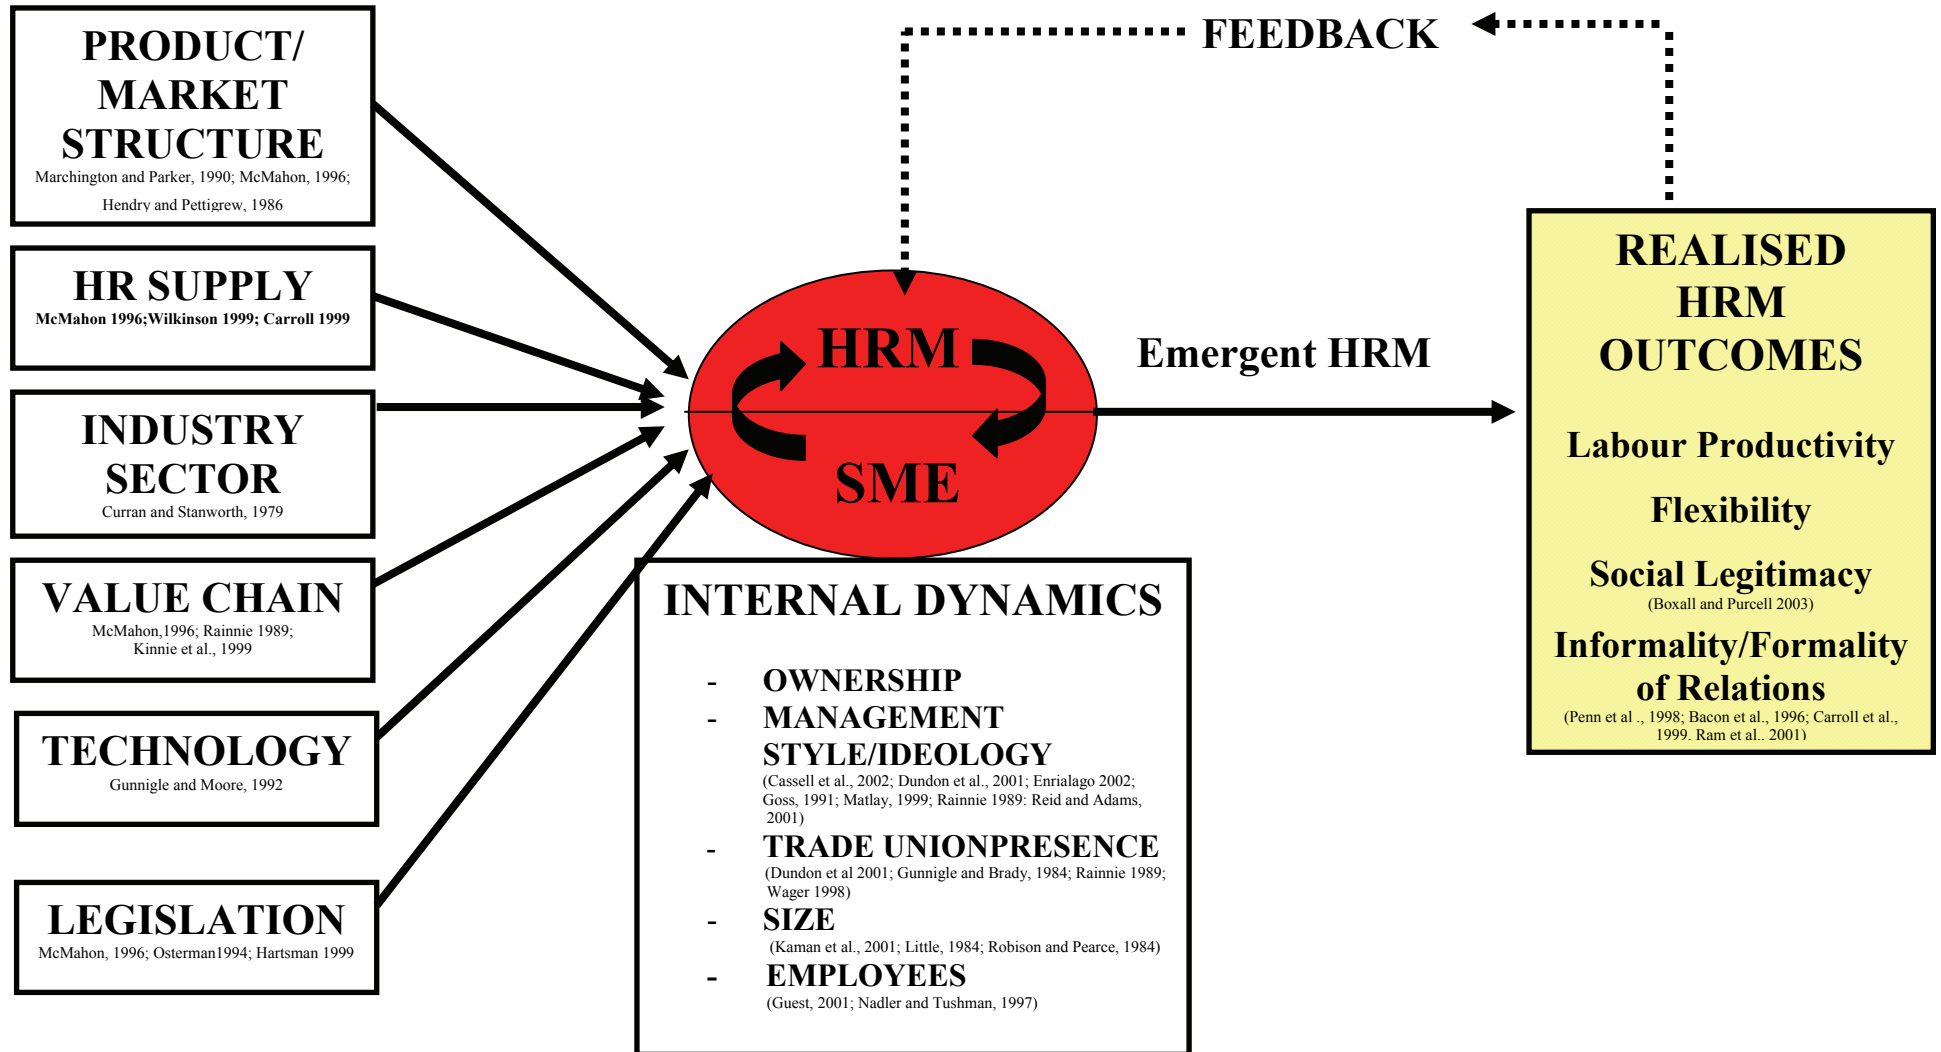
PRODUCT/ MARKET STRUCTURE
Marchington and Parker, 1990; McMahon, 1996; Hendry and Pettigrew, 1986

HR SUPPLY
McMahon 1996;Wilkinson 1999; Carroll 1999

INDUSTRY SECTOR
Curran and Stanworth, 1979

VALUE CHAIN
McMahon,1996; Rainnie 1989; Kinnie et al., 1999

TECHNOLOGY
Gunnigle and Moore, 1992

LEGISLATION
McMahon, 1996; Osterman1994; Hartsman 1999

FEEDBACK

HRM

SME

Emergent HRM

REALISED HRM OUTCOMES

Labour Productivity

Flexibility

Social Legitimacy
(Boxall and Purcell 2003)

Informality/Formality of Relations
(Penn et al ., 1998; Bacon et al., 1996; Carroll et al., 1999. Ram et al., 2001)

INTERNAL DYNAMICS

- OWNERSHIP
- MANAGEMENT STYLE/IDEOLOGY
(Cassell et al., 2002; Dundon et al., 2001; Enrialago 2002; Goss, 1991; Matlay, 1999; Rainnie 1989: Reid and Adams, 2001)
- TRADE UNIONPRESENCE
(Dundon et al 2001; Gunnigle and Brady, 1984; Rainnie 1989; Wager 1998)
- SIZE
(Kaman et al., 2001; Little, 1984; Robison and Pearce, 1984)
- EMPLOYEES
(Guest, 2001; Nadler and Tushman, 1997)